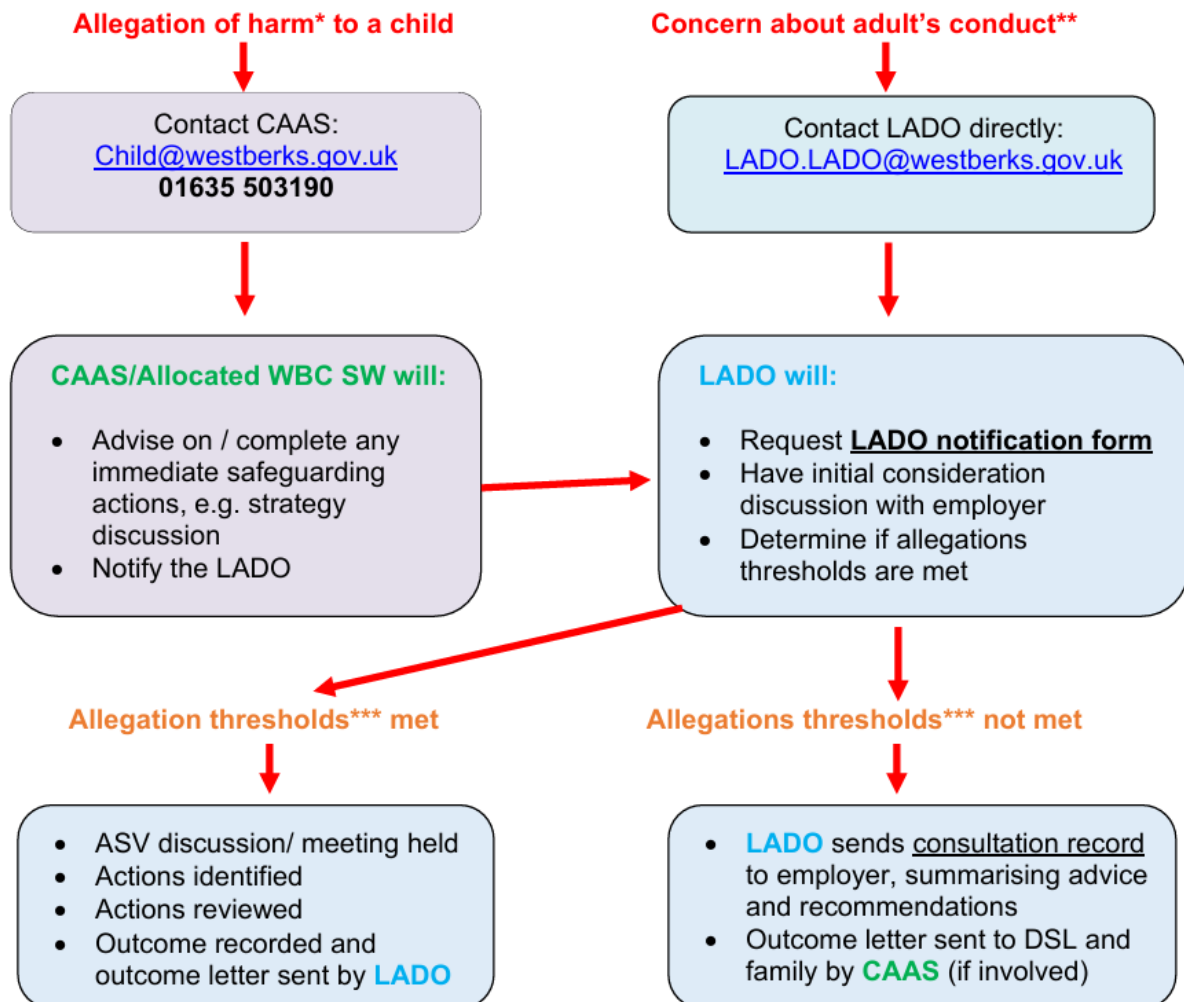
Allegation of harm* to a child

Contact CAAS:
Child@westberks.gov.uk
01635 503190

CAAS/Allocated WBC SW will:

- Advise on / complete any immediate safeguarding actions, e.g. strategy discussion
- Notify the LADO

Concern about adult's conduct**

Contact LADO directly:
LADO.LADO@westberks.gov.uk

LADO will:

- Request LADO notification form
- Have initial consideration discussion with employer
- Determine if allegations thresholds are met

Allegation thresholds*** met

- ASV discussion/ meeting held
- Actions identified
- Actions reviewed
- Outcome recorded and outcome letter sent by LADO

Allegations thresholds*** not met

- LADO sends consultation record to employer, summarising advice and recommendations
- Outcome letter sent to DSL and family by CAAS (if involved)